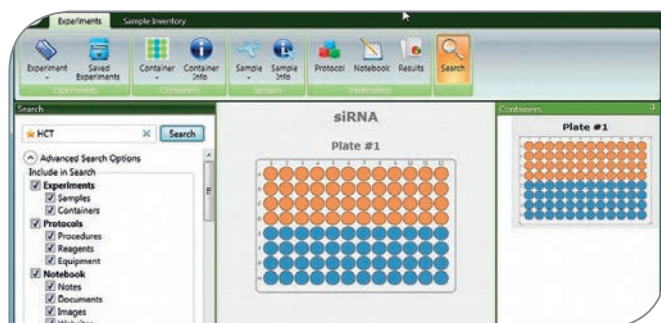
Experiments Sample Inventory

Experiment Saved Experiments
Experiments
Container Container Info
Containers
Sample Sample Info
Samples
Protocol Notebook Results
Information
Search

Search
HCT Search
Advanced Search Options
Include in Search
Experiments
Samples
Containers
Protocols
Procedures
Reagents
Equipment
Notebook
Notes
Documents
Images
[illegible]

siRNA
Plate #1

Containers
Plate #1